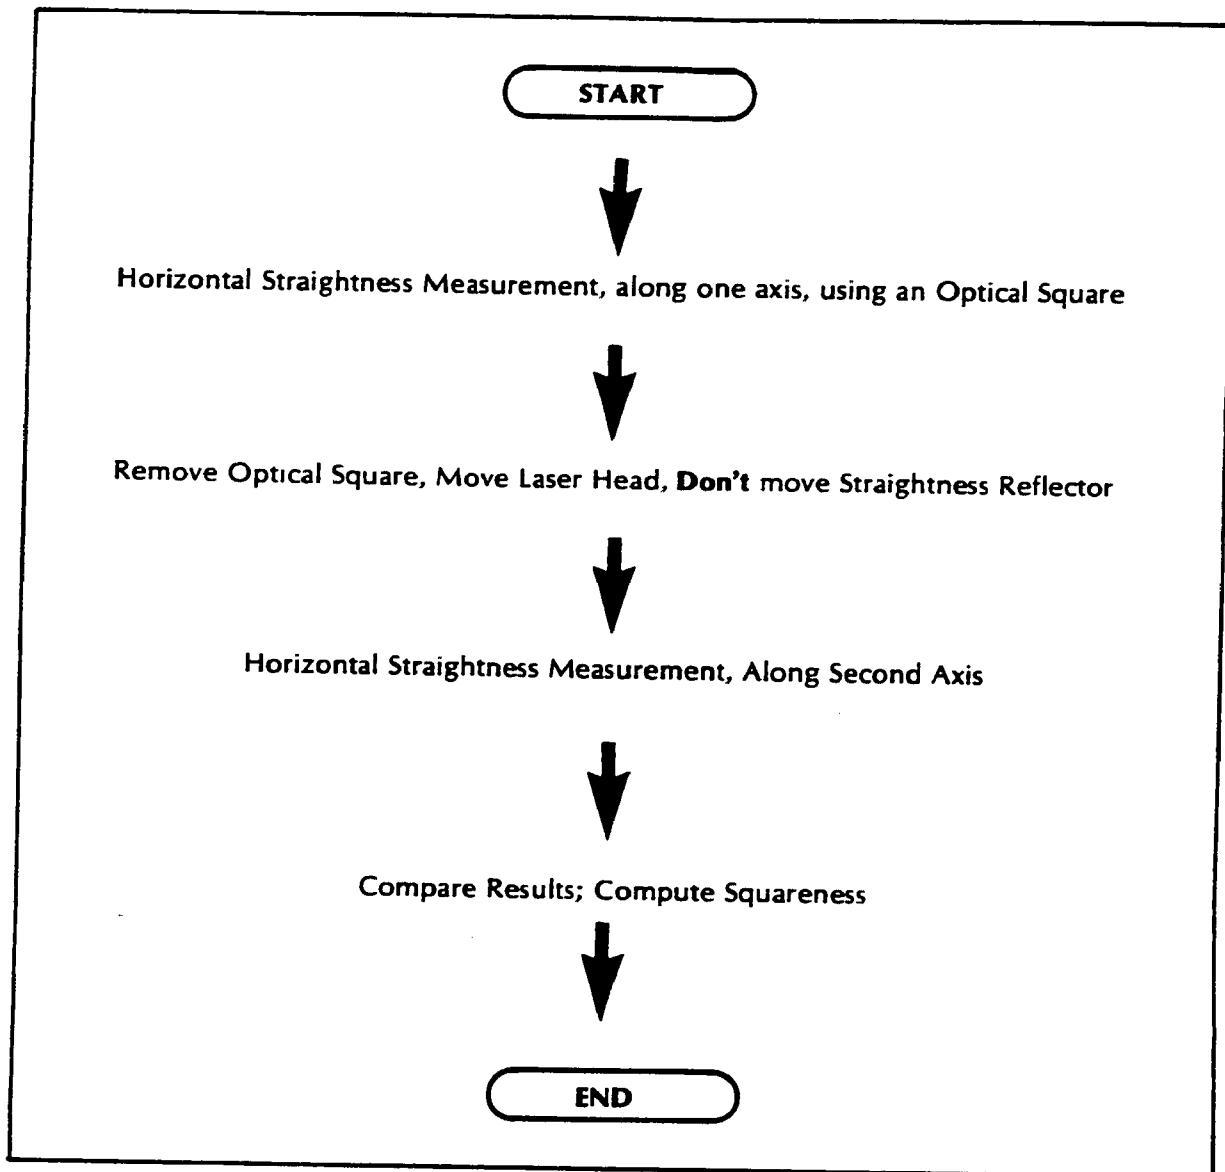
START

Horizontal Straightness Measurement, along one axis, using an Optical Square

Remove Optical Square, Move Laser Head, **Don't** move Straightness Reflector

Horizontal Straightness Measurement, Along Second Axis

Compare Results; Compute Squareness

END